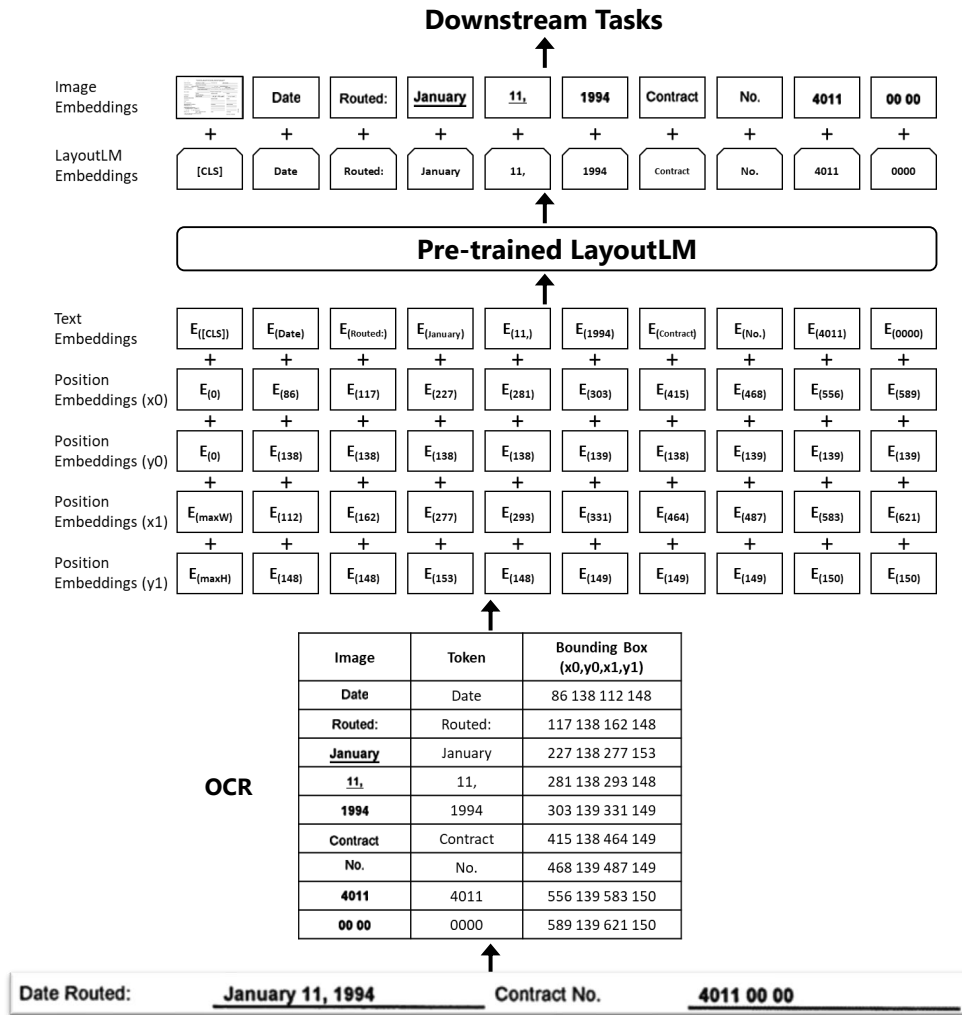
Downstream Tasks

Image Embeddings

Date | Routed: | January | 11, | 1994 | Contract | No. | 4011 | 00 00

+ + + + + + + + + +

LayoutLM Embeddings

[CLS] | Date | Routed: | January | 11, | 1994 | Contract | No. | 4011 | 0000

Pre-trained LayoutLM

Text Embeddings

$E_{([CLS])}$ $E_{(Date)}$ $E_{(Routed:)}$ $E_{(January)}$ $E_{(11,)}$ $E_{(1994)}$ $E_{(Contract)}$ $E_{(No.)}$ $E_{(4011)}$ $E_{(0000)}$

+ + + + + + + + + +

Position Embeddings (x0)

$E_{(0)}$ $E_{(86)}$ $E_{(117)}$ $E_{(227)}$ $E_{(281)}$ $E_{(303)}$ $E_{(415)}$ $E_{(468)}$ $E_{(556)}$ $E_{(589)}$

+ + + + + + + + + +

Position Embeddings (y0)

$E_{(0)}$ $E_{(138)}$ $E_{(138)}$ $E_{(138)}$ $E_{(138)}$ $E_{(139)}$ $E_{(138)}$ $E_{(139)}$ $E_{(139)}$ $E_{(139)}$

+ + + + + + + + + +

Position Embeddings (x1)

$E_{(maxW)}$ $E_{(112)}$ $E_{(162)}$ $E_{(277)}$ $E_{(293)}$ $E_{(331)}$ $E_{(464)}$ $E_{(487)}$ $E_{(583)}$ $E_{(621)}$

+ + + + + + + + + +

Position Embeddings (y1)

$E_{(maxH)}$ $E_{(148)}$ $E_{(148)}$ $E_{(153)}$ $E_{(148)}$ $E_{(149)}$ $E_{(149)}$ $E_{(149)}$ $E_{(150)}$ $E_{(150)}$

OCR

| Image | Token | Bounding Box (x0,y0,x1,y1) |
|---|---|---|
| Date | Date | 86 138 112 148 |
| Routed: | Routed: | 117 138 162 148 |
| January | January | 227 138 277 153 |
| 11, | 11, | 281 138 293 148 |
| 1994 | 1994 | 303 139 331 149 |
| Contract | Contract | 415 138 464 149 |
| No. | No. | 468 139 487 149 |
| 4011 | 4011 | 556 139 583 150 |
| 00 00 | 0000 | 589 139 621 150 |

Date Routed: January 11, 1994 Contract No. 4011 00 00